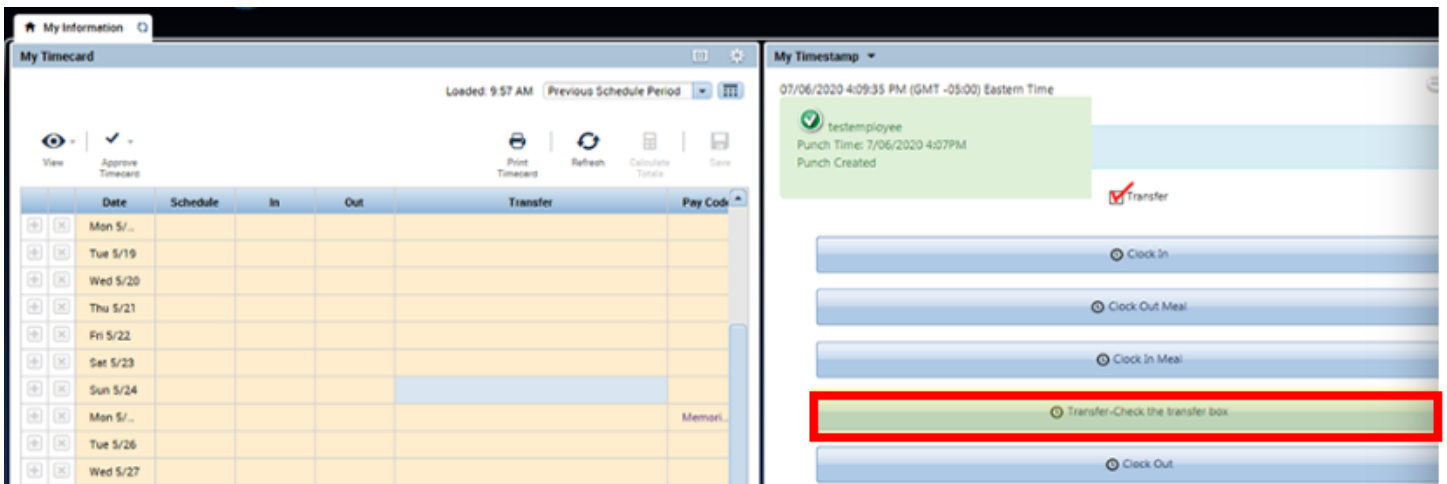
My Information

My Timecard

Loaded: 9:57 AM Previous Schedule Period

View Approve Timecard Print Timecard Refresh Calculate Totals Save

| | | Date | Schedule | In | Out | Transfer | Pay Code |
|---|---|---|---|---|---|---|---|
| | | Mon 5/... | | | | | |
| | | Tue 5/19 | | | | | |
| | | Wed 5/20 | | | | | |
| | | Thu 5/21 | | | | | |
| | | Fri 5/22 | | | | | |
| | | Sat 5/23 | | | | | |
| | | Sun 5/24 | | | | | |
| | | Mon 5/... | | | | | Memori... |
| | | Tue 5/26 | | | | | |
| | | Wed 5/27 | | | | | |

My Timestamp

07/06/2020 4:09:35 PM (GMT -05:00) Eastern Time

testemployee
Punch Time: 7/06/2020 4:07PM
Punch Created

Transfer

Clock In

Clock Out Meal

Clock In Meal

Transfer-Check the transfer box

Clock Out